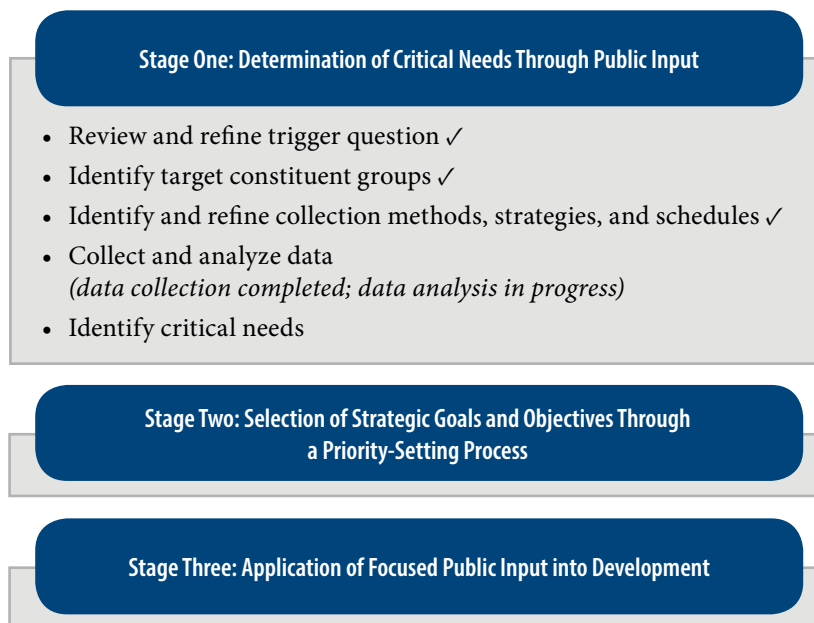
Stage One: Determination of Critical Needs Through Public Input

- Review and refine trigger question ✓
- Identify target constituent groups ✓
- Identify and refine collection methods, strategies, and schedules ✓
- Collect and analyze data *(data collection completed; data analysis in progress)*
- Identify critical needs

Stage Two: Selection of Strategic Goals and Objectives Through a Priority-Setting Process

Stage Three: Application of Focused Public Input into Development